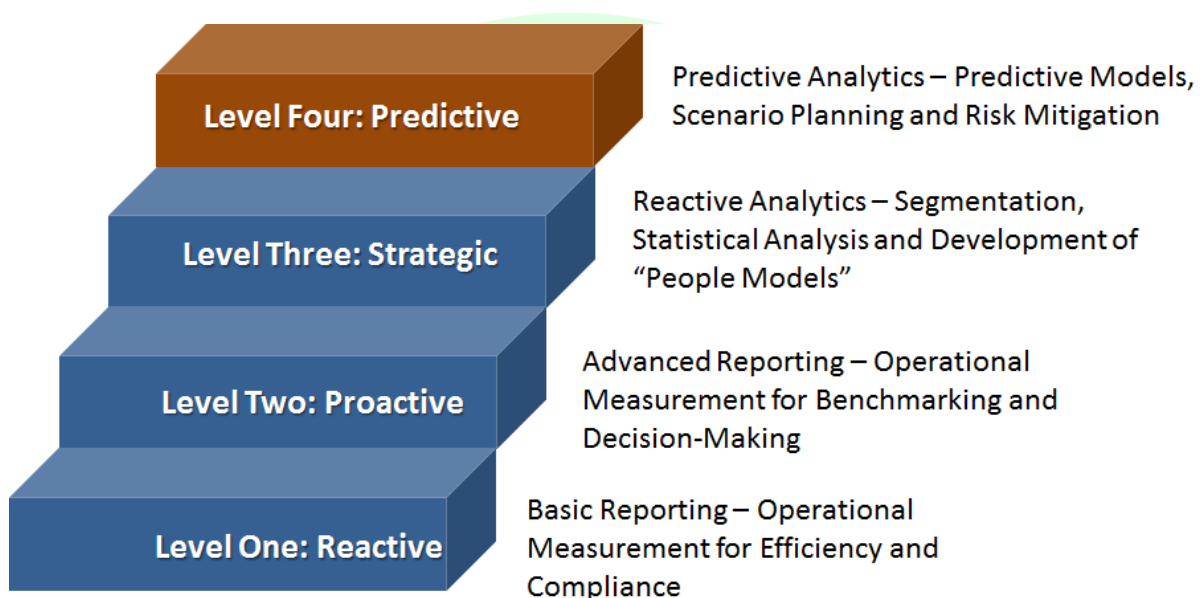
Level Four: Predictive

Predictive Analytics – Predictive Models, Scenario Planning and Risk Mitigation

Level Three: Strategic

Reactive Analytics – Segmentation, Statistical Analysis and Development of "People Models"

Level Two: Proactive

Advanced Reporting – Operational Measurement for Benchmarking and Decision-Making

Level One: Reactive

Basic Reporting – Operational Measurement for Efficiency and Compliance